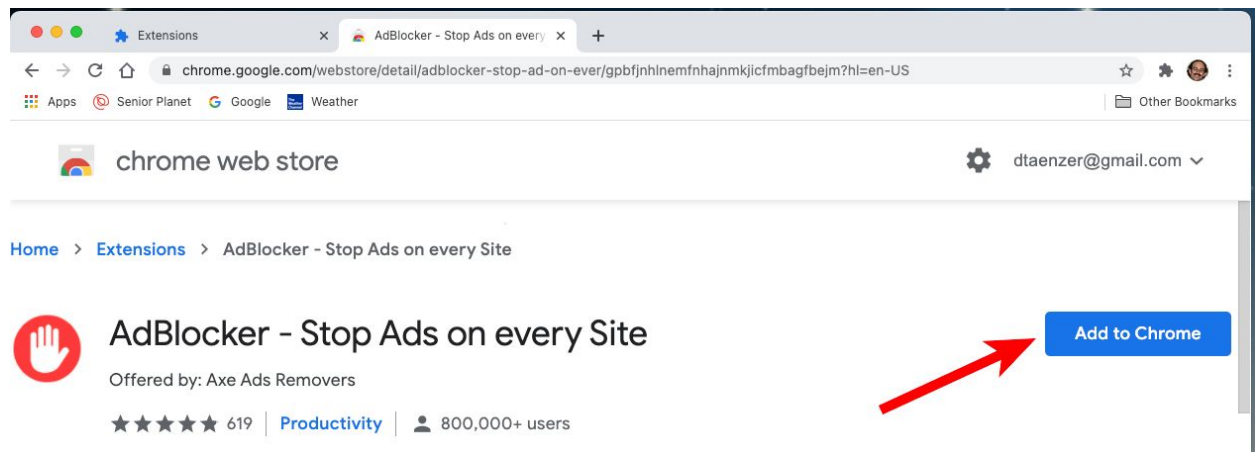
Extensions
AdBlocker - Stop Ads on every
+
chrome.google.com/webstore/detail/adblocker-stop-ad-on-ever/gpbfjnhlnemfnhajnmkjicfmbagfbejm?hl=en-US
Apps Senior Planet Google Weather
Other Bookmarks

chrome web store
dtaenzer@gmail.com

Home > Extensions > AdBlocker - Stop Ads on every Site

AdBlocker - Stop Ads on every Site
Offered by: Axe Ads Removers
619 | Productivity | 800,000+ users

Add to Chrome